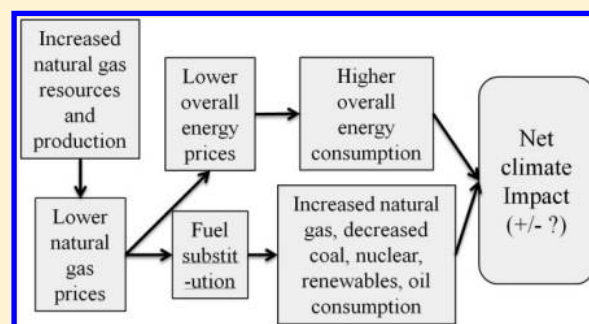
Increased natural gas resources and production

Lower natural gas prices

Lower overall energy prices

Higher overall energy consumption

Fuel substit-ution

Increased natural gas, decreased coal, nuclear, renewables, oil consumption

Net climate Impact (+/- ?)